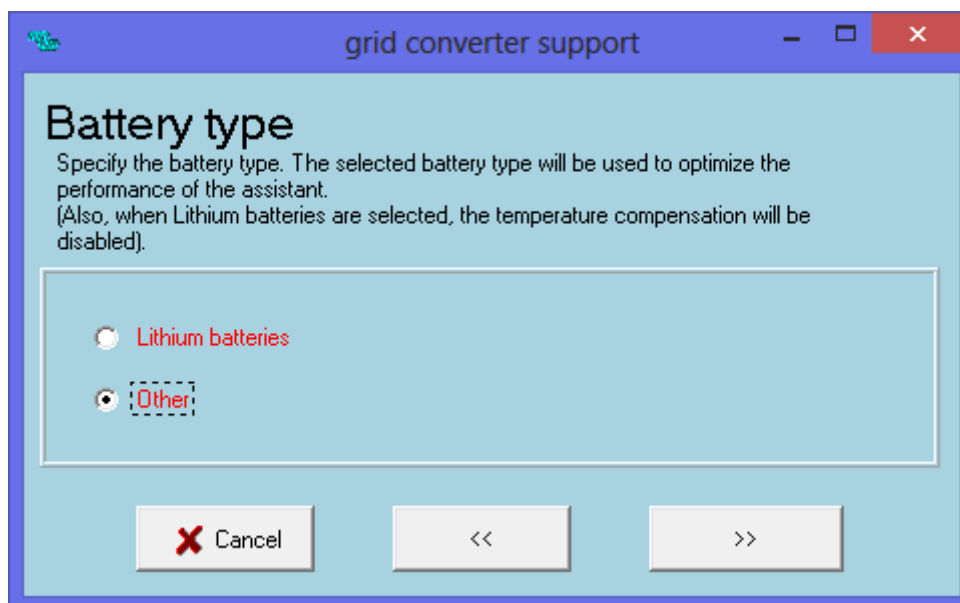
grid converter support

Battery type

Specify the battery type. The selected battery type will be used to optimize the performance of the assistant.
(Also, when Lithium batteries are selected, the temperature compensation will be disabled).

Lithium batteries

Other

Cancel

<<

>>